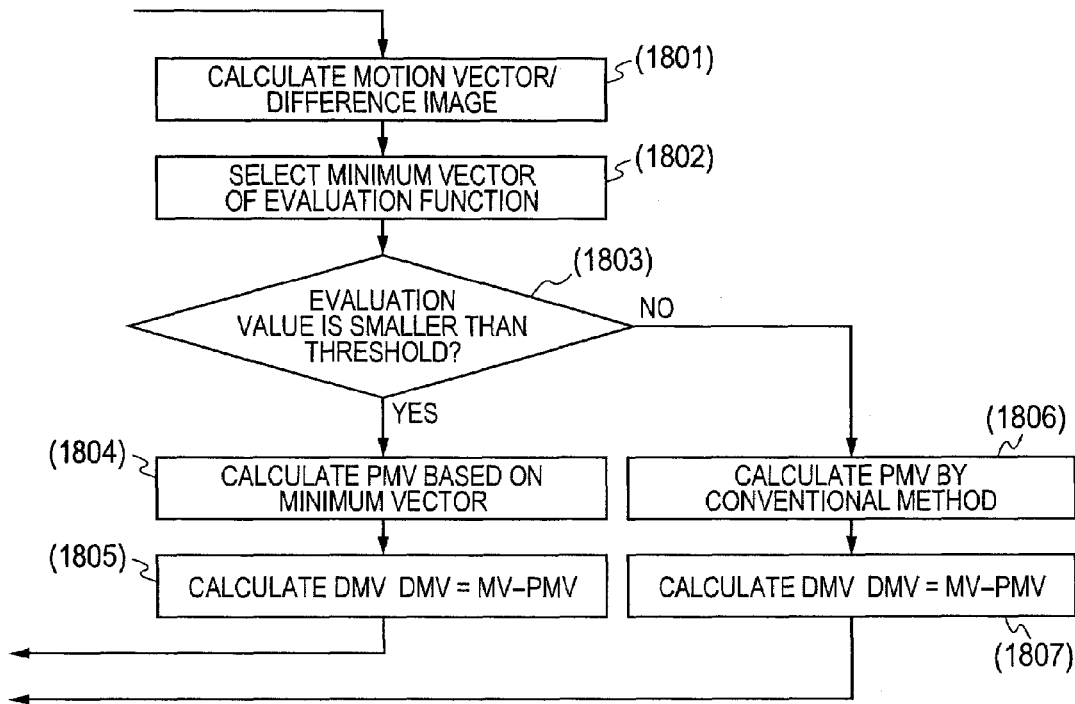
CALCULATE MOTION VECTOR/ DIFFERENCE IMAGE
(1801)

SELECT MINIMUM VECTOR OF EVALUATION FUNCTION
(1802)

(1803)
EVALUATION VALUE IS SMALLER THAN THRESHOLD?
NO
YES

(1804)
CALCULATE PMV BASED ON MINIMUM VECTOR

(1806)
CALCULATE PMV BY CONVENTIONAL METHOD

(1805)
CALCULATE DMV DMV = MV−PMV

CALCULATE DMV DMV = MV−PMV
(1807)